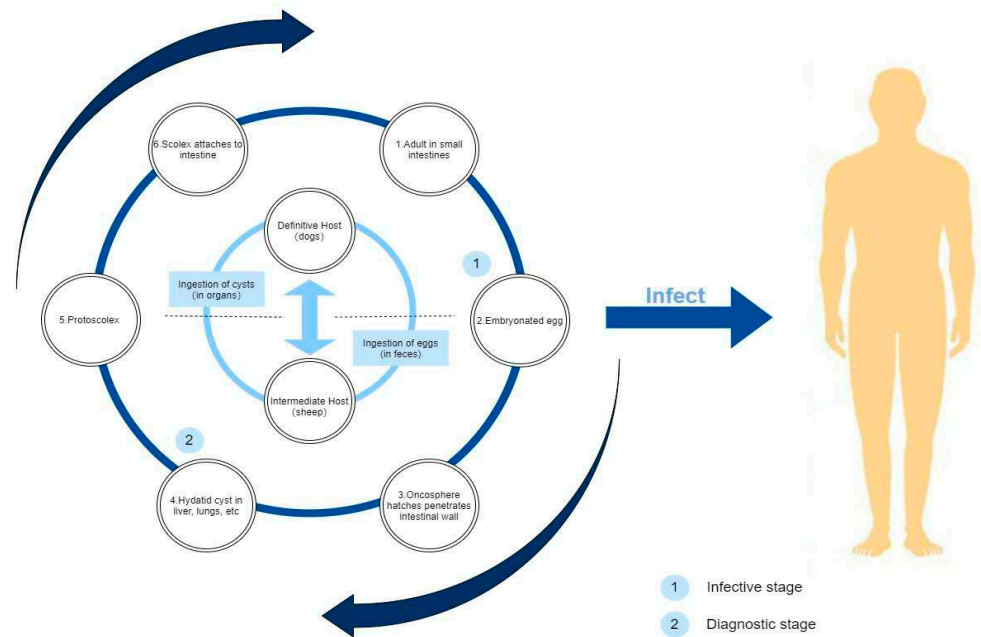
6.Scolex attaches to intestine

1.Adult in small intestines

Definitive Host (dogs)

1

Ingestion of cysts (in organs)

5.Protoscolex

2.Embryonated egg

Ingestion of eggs (in feces)

Intermediate Host (sheep)

2

4.Hydatid cyst in liver, lungs, etc

3.Oncosphere hatches penetrates intestinal wall

Infect

1 Infective stage

2 Diagnostic stage